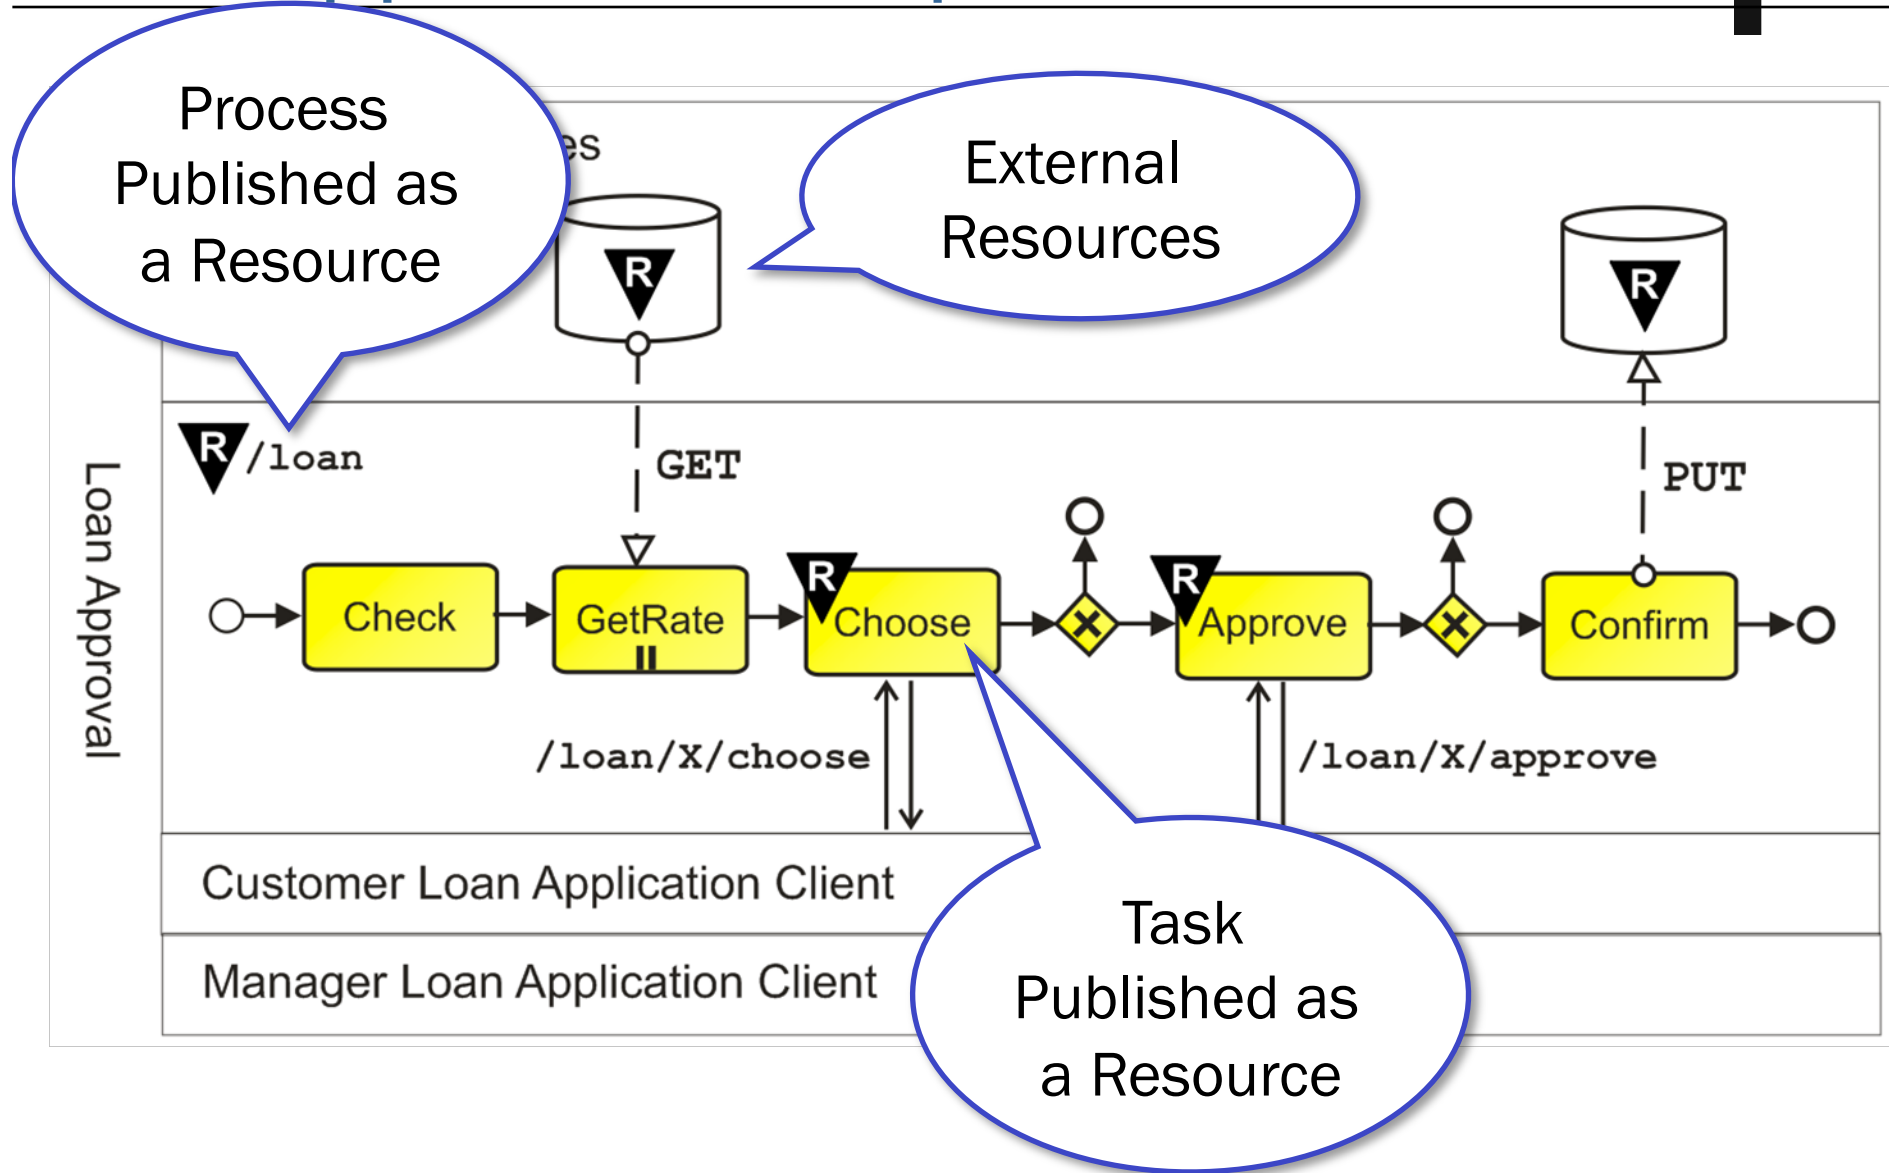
Process Published as a Resource

es

R

External Resources

R

R /loan

GET

PUT

Loan Approval

Check

GetRate

R Choose

R Approve

Confirm

/loan/X/choose

/loan/X/approve

Customer Loan Application Client

Manager Loan Application Client

Task Published as a Resource